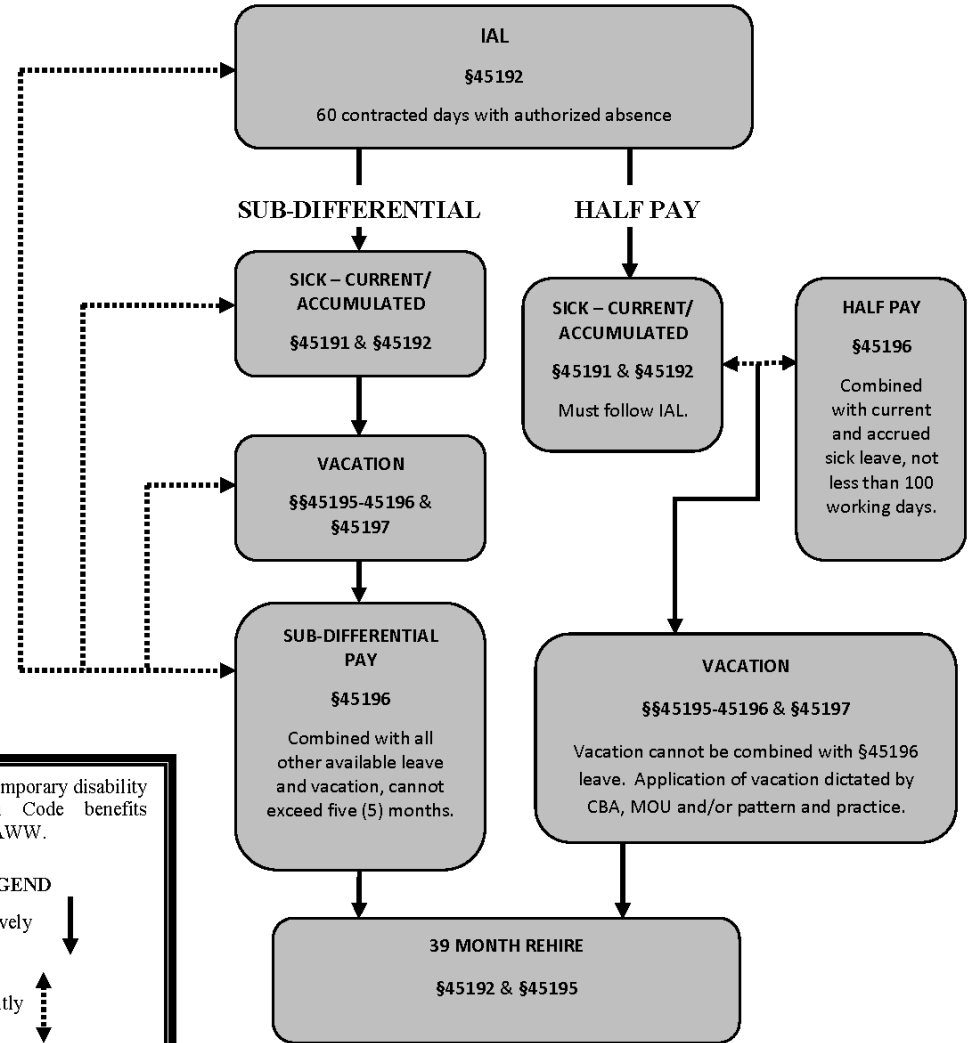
IAL

§45192

60 contracted days with authorized absence

SUB-DIFFERENTIAL

HALF PAY

SICK – CURRENT/ ACCUMULATED

§45191 & §45192

SICK – CURRENT/ ACCUMULATED

§45191 & §45192

Must follow IAL.

HALF PAY

§45196

Combined with current and accrued sick leave, not less than 100 working days.

VACATION

§§45195-45196 & §45197

SUB-DIFFERENTIAL PAY

§45196

Combined with all other available leave and vacation, cannot exceed five (5) months.

VACATION

§§45195-45196 & §45197

Vacation cannot be combined with §45196 leave. Application of vacation dictated by CBA, MOU and/or pattern and practice.

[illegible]mporary disability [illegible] Code benefits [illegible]AWW.

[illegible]GEND

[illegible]vely

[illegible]tly

39 MONTH REHIRE

§45192 & §45195